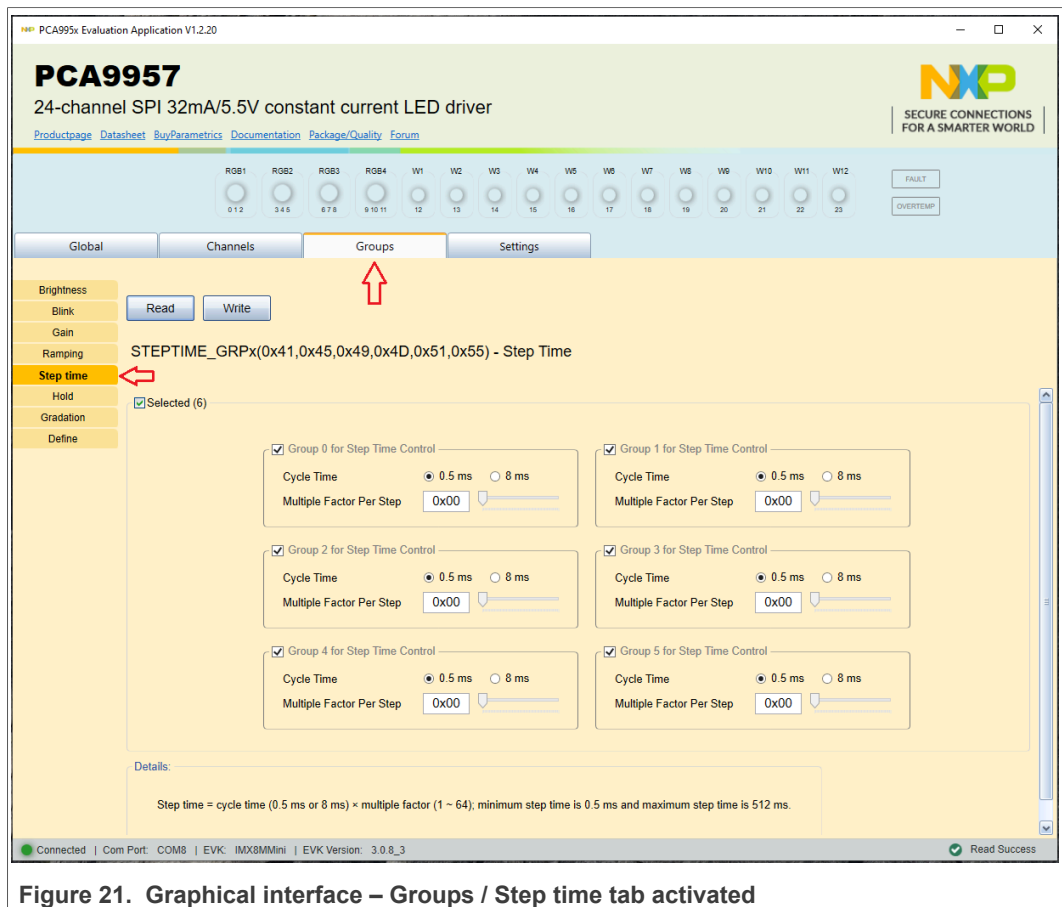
PCA995x Evaluation Application V1.2.20

PCA9957

24-channel SPI 32mA/5.5V constant current LED driver

Productpage Datasheet BuyParametrics Documentation Package/Quality Forum

NXP
SECURE CONNECTIONS FOR A SMARTER WORLD

RGB1 RGB2 RGB3 RGB4 W1 W2 W3 W4 W5 W6 W7 W8 W9 W10 W11 W12

0 1 2 3 4 5 6 7 8 9 10 11 12 13 14 15 16 17 18 19 20 21 22 23

FAULT
OVERTEMP

Global Channels Groups Settings

Brightness
Blink
Gain
Ramping
Step time
Hold
Gradation
Define

Read Write

STEPTIME_GRPx(0x41,0x45,0x49,0x4D,0x51,0x55) - Step Time

Selected (6)

Group 0 for Step Time Control
Cycle Time 0.5 ms 8 ms
Multiple Factor Per Step 0x00

Group 1 for Step Time Control
Cycle Time 0.5 ms 8 ms
Multiple Factor Per Step 0x00

Group 2 for Step Time Control
Cycle Time 0.5 ms 8 ms
Multiple Factor Per Step 0x00

Group 3 for Step Time Control
Cycle Time 0.5 ms 8 ms
Multiple Factor Per Step 0x00

Group 4 for Step Time Control
Cycle Time 0.5 ms 8 ms
Multiple Factor Per Step 0x00

Group 5 for Step Time Control
Cycle Time 0.5 ms 8 ms
Multiple Factor Per Step 0x00

Details:

Step time = cycle time (0.5 ms or 8 ms) × multiple factor (1 ~ 64); minimum step time is 0.5 ms and maximum step time is 512 ms.

Connected | Com Port: COM8 | EVK: IMX8MMini | EVK Version: 3.0.8_3

Read Success

Figure 21. Graphical interface – Groups / Step time tab activated